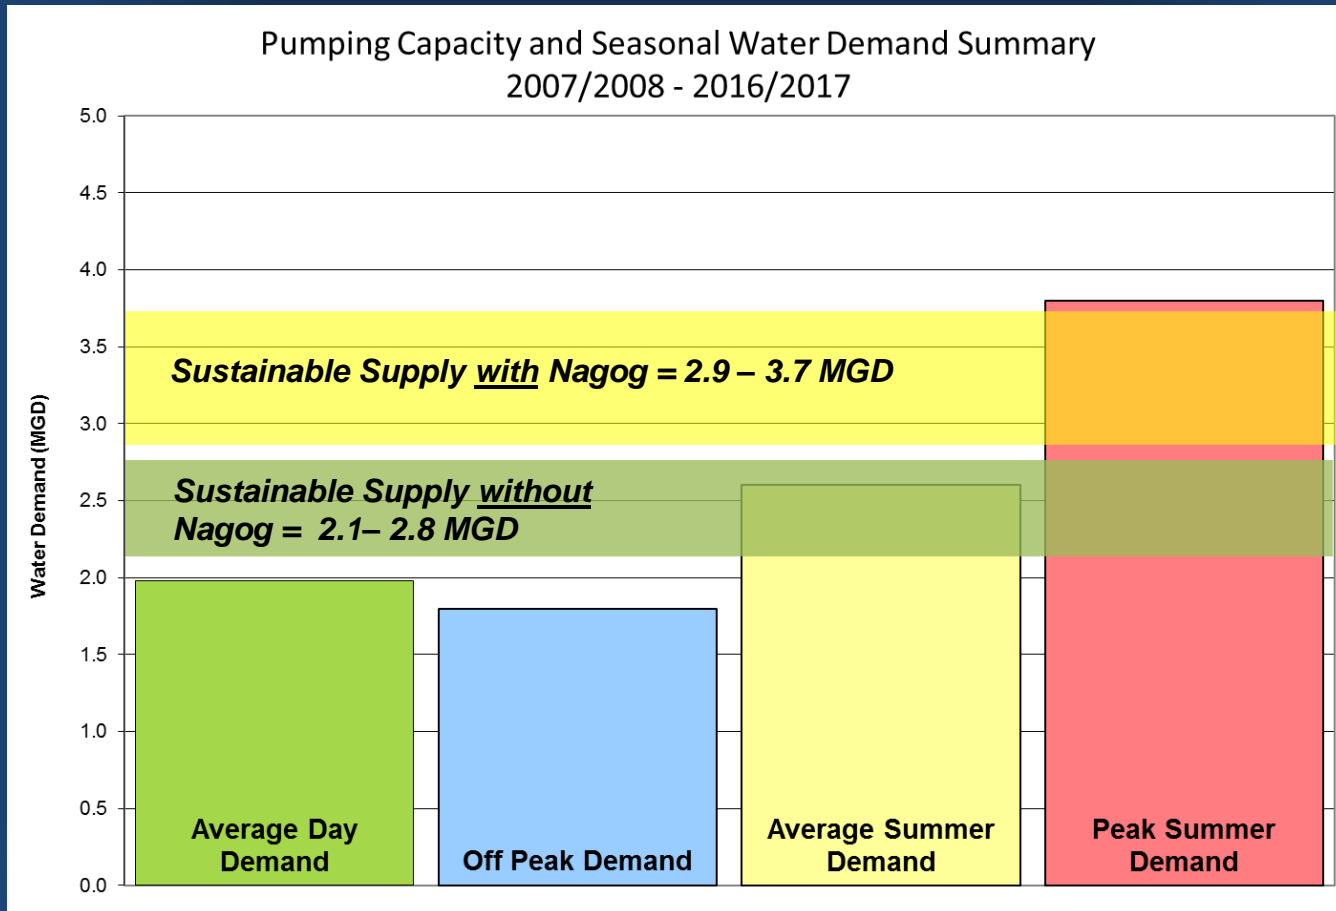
Pumping Capacity and Seasonal Water Demand Summary
2007/2008 - 2016/2017

Water Demand (MGD)

5.0
4.5
4.0
3.5
3.0
2.5
2.0
1.5
1.0
0.5
0.0

Sustainable Supply with Nagog = 2.9 – 3.7 MGD

Sustainable Supply without Nagog = 2.1– 2.8 MGD

Average Day Demand

Off Peak Demand

Average Summer Demand

Peak Summer Demand